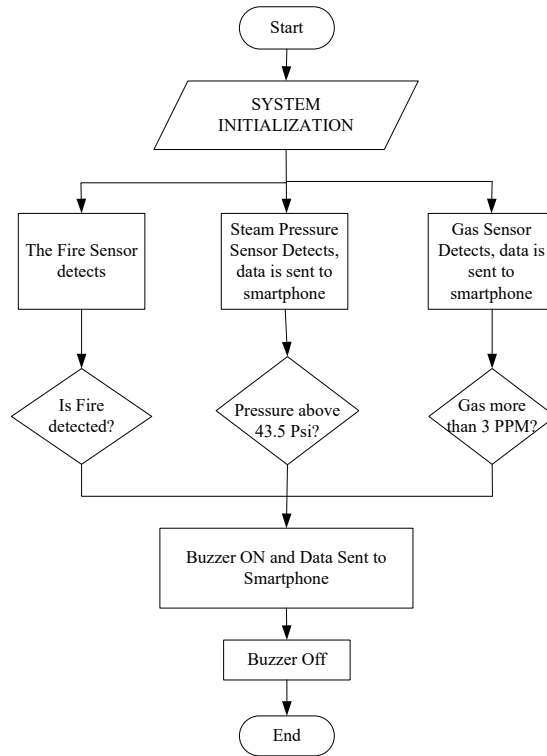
Start

SYSTEM INITIALIZATION

The Fire Sensor detects

Steam Pressure Sensor Detects, data is sent to smartphone

Gas Sensor Detects, data is sent to smartphone

Is Fire detected?

Pressure above 43.5 Psi?

Gas more than 3 PPM?

Buzzer ON and Data Sent to Smartphone

Buzzer Off

End